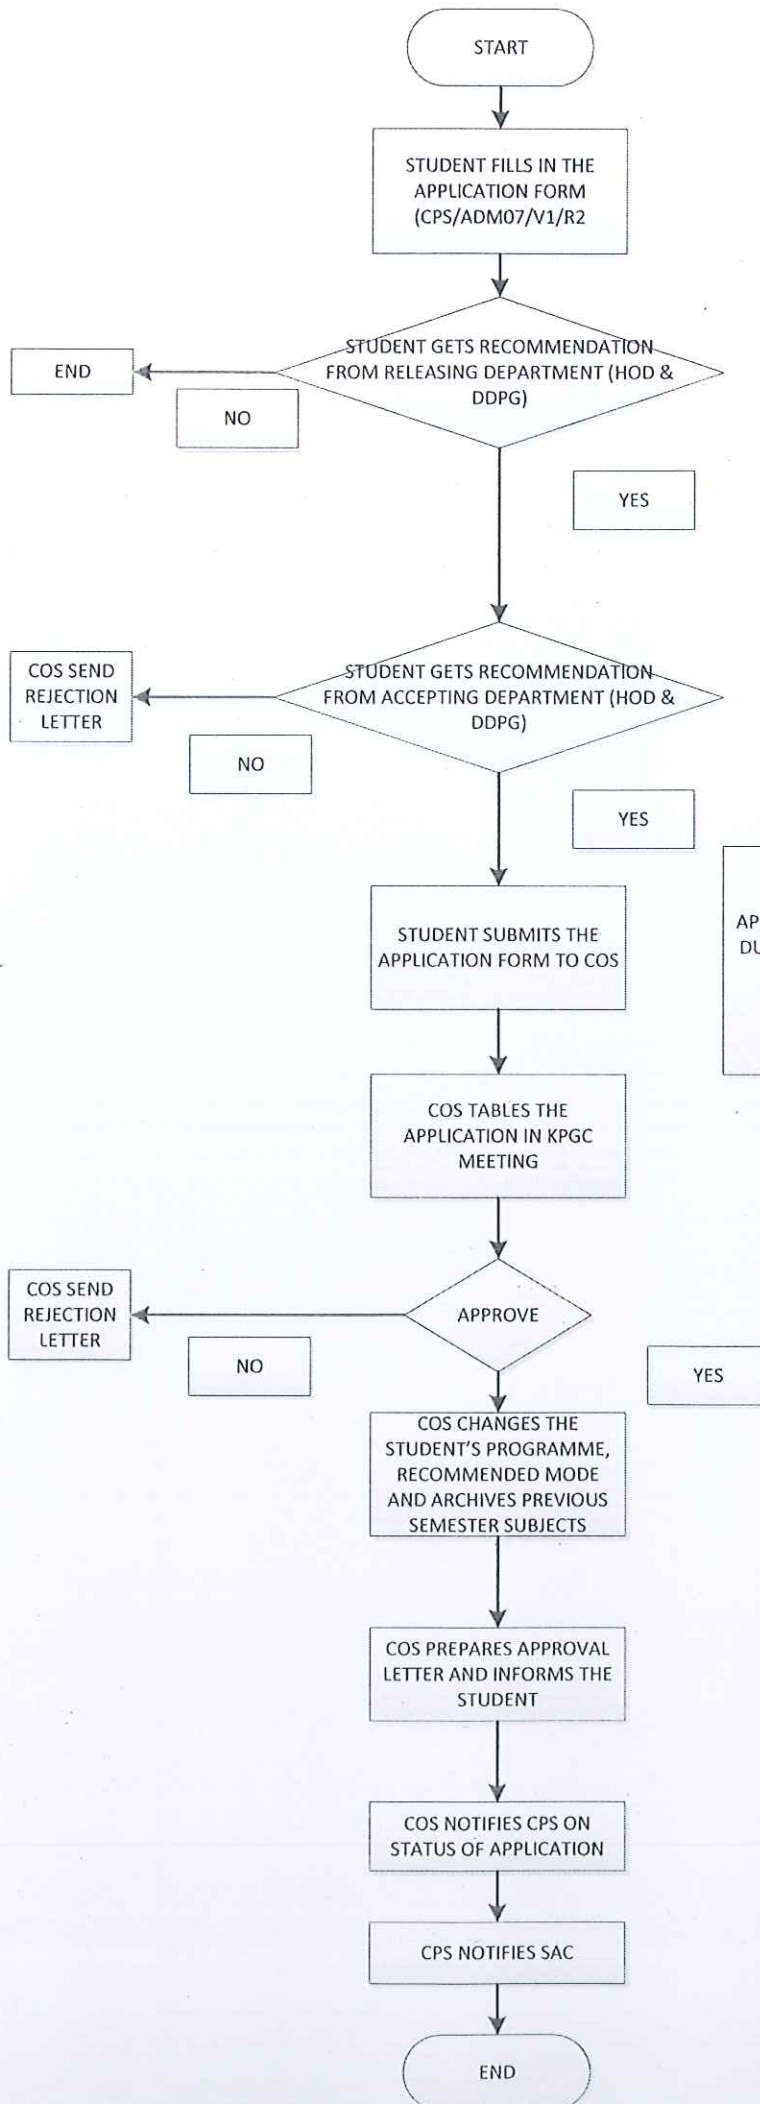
START

STUDENT FILLS IN THE APPLICATION FORM (CPS/ADM07/V1/R2

STUDENT GETS RECOMMENDATION FROM RELEASING DEPARTMENT (HOD & DDPG)

END

NO

YES

STUDENT GETS RECOMMENDATION FROM ACCEPTING DEPARTMENT (HOD & DDPG)

COS SEND REJECTION LETTER

NO

YES

AP
DU

STUDENT SUBMITS THE APPLICATION FORM TO COS

COS TABLES THE APPLICATION IN KPGC MEETING

APPROVE

COS SEND REJECTION LETTER

NO

YES

COS CHANGES THE STUDENT'S PROGRAMME, RECOMMENDED MODE AND ARCHIVES PREVIOUS SEMESTER SUBJECTS

COS PREPARES APPROVAL LETTER AND INFORMS THE STUDENT

COS NOTIFIES CPS ON STATUS OF APPLICATION

CPS NOTIFIES SAC

END